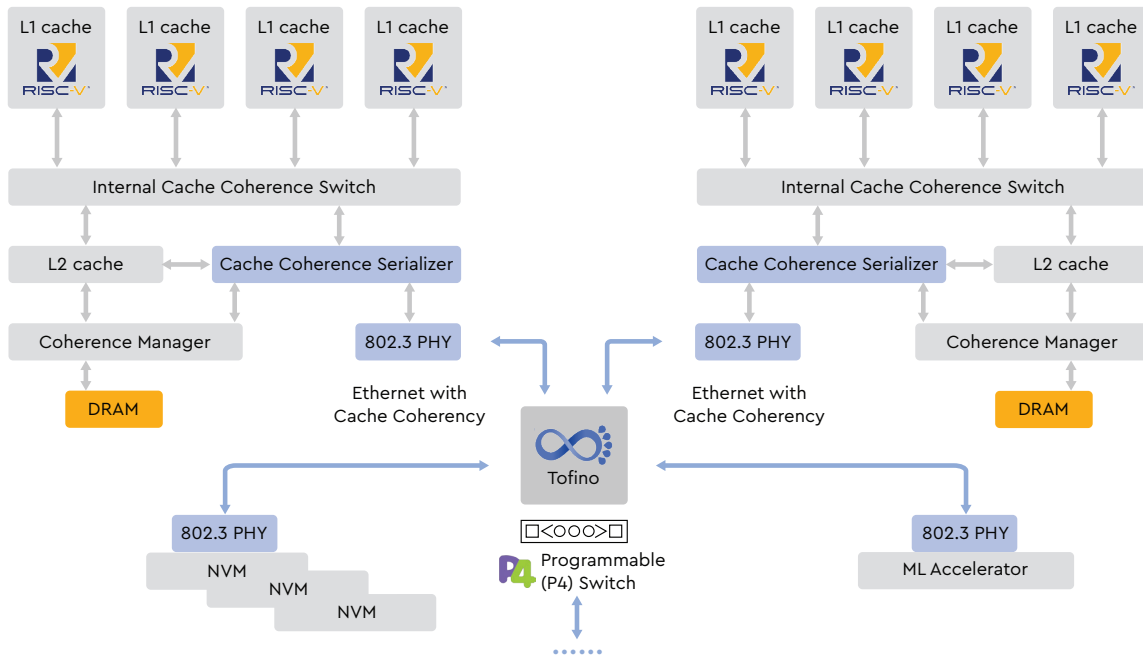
L1 cache
RISC-V

L1 cache
RISC-V

L1 cache
RISC-V

L1 cache
RISC-V

Internal Cache Coherence Switch

L2 cache

Cache Coherence Serializer

Coherence Manager

802.3 PHY

DRAM

Ethernet with Cache Coherency

L1 cache
RISC-V

L1 cache
RISC-V

L1 cache
RISC-V

L1 cache
RISC-V

Internal Cache Coherence Switch

Cache Coherence Serializer

L2 cache

802.3 PHY

Coherence Manager

Ethernet with Cache Coherency

DRAM

Tofino

802.3 PHY

NVM

NVM

NVM

P4 Programmable (P4) Switch

802.3 PHY

ML Accelerator